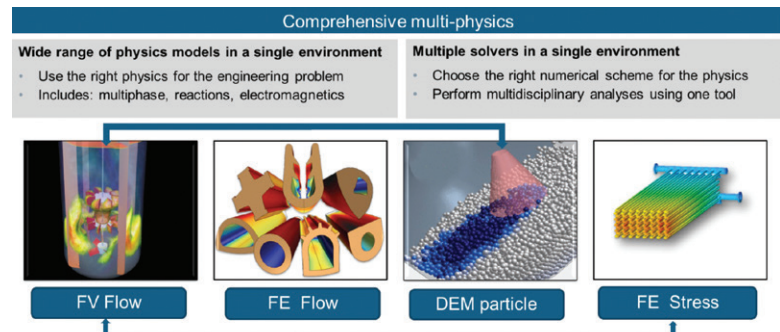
Comprehensive multi-physics

Wide range of physics models in a single environment
- Use the right physics for the engineering problem
- Includes: multiphase, reactions, electromagnetics

Multiple solvers in a single environment
- Choose the right numerical scheme for the physics
- Perform multidisciplinary analyses using one tool

FV Flow

FE Flow

DEM particle

FE Stress